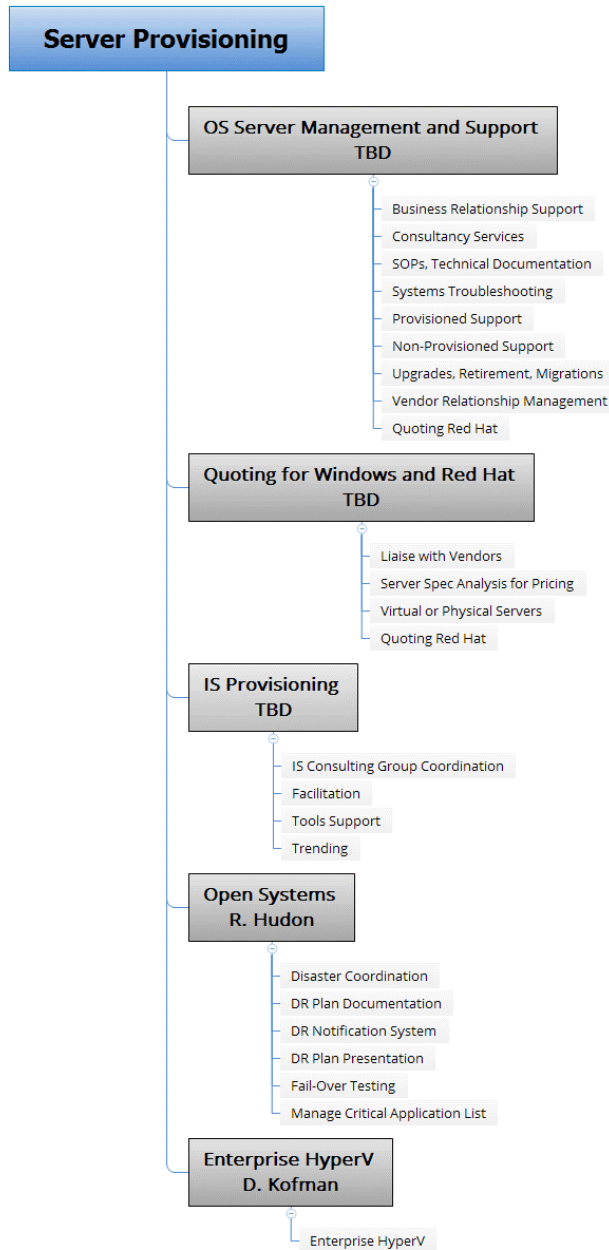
Server Provisioning

OS Server Management and Support
TBD

Business Relationship Support
Consultancy Services
SOPs, Technical Documentation
Systems Troubleshooting
Provisioned Support
Non-Provisioned Support
Upgrades, Retirement, Migrations
Vendor Relationship Management
Quoting Red Hat

Quoting for Windows and Red Hat
TBD

Liaise with Vendors
Server Spec Analysis for Pricing
Virtual or Physical Servers
Quoting Red Hat

IS Provisioning
TBD

IS Consulting Group Coordination
Facilitation
Tools Support
Trending

Open Systems
R. Hudon

Disaster Coordination
DR Plan Documentation
DR Notification System
DR Plan Presentation
Fail-Over Testing
Manage Critical Application List

Enterprise HyperV
D. Kofman

Enterprise HyperV